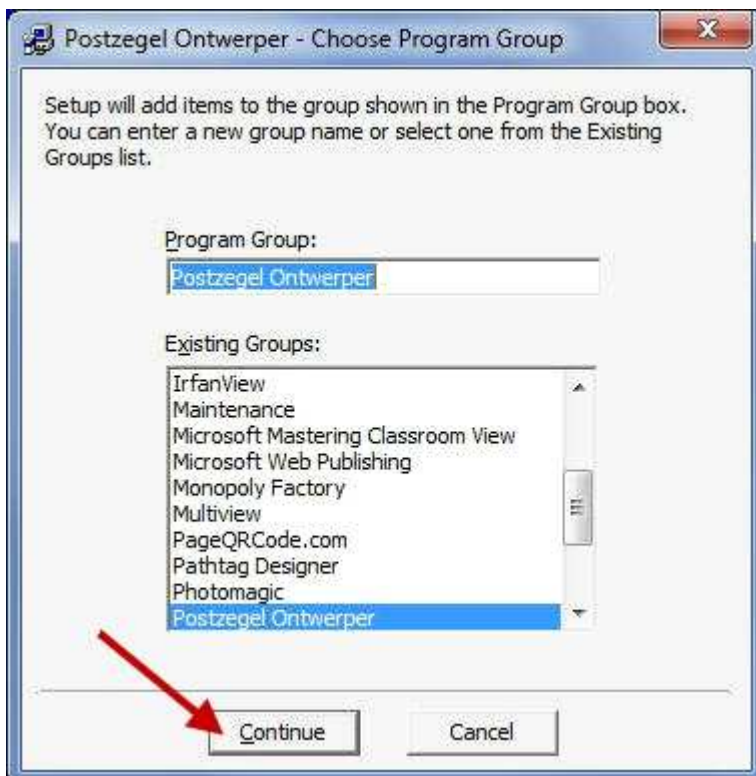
Postzegel Ontwerper - Choose Program Group

Setup will add items to the group shown in the Program Group box. You can enter a new group name or select one from the Existing Groups list.

Program Group:

Postzegel Ontwerper

Existing Groups:

IrfanView
Maintenance
Microsoft Mastering Classroom View
Microsoft Web Publishing
Monopoly Factory
Multiview
PageQRCode.com
Pathtag Designer
Photomagic
Postzegel Ontwerper

Continue

Cancel